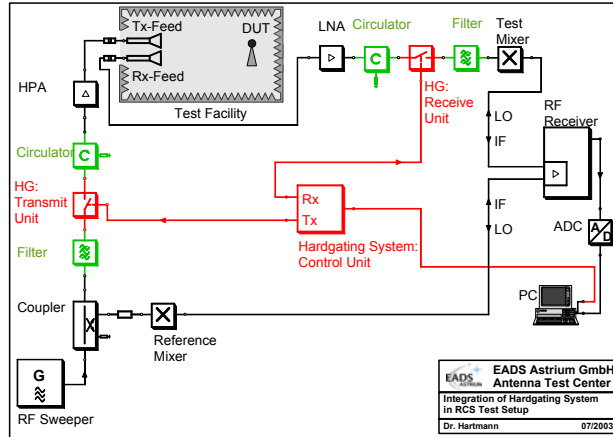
Tx-Feed
DUT
Rx-Feed
Test Facility
LNA
Circulator
C
Filter
Test Mixer
HG: Receive Unit
LO
IF
RF Receiver
HPA
Circulator
C
HG: Transmit Unit
Rx
Tx
Hardgating System: Control Unit
IF
LO
ADC
A
D
Filter
PC
Coupler
X
Reference Mixer
G
RF Sweeper
EADS Astrium GmbH
Antenna Test Center
EADS ASTRIUM
Integration of Hardgating System in RCS Test Setup
Dr. Hartmann
07/2003